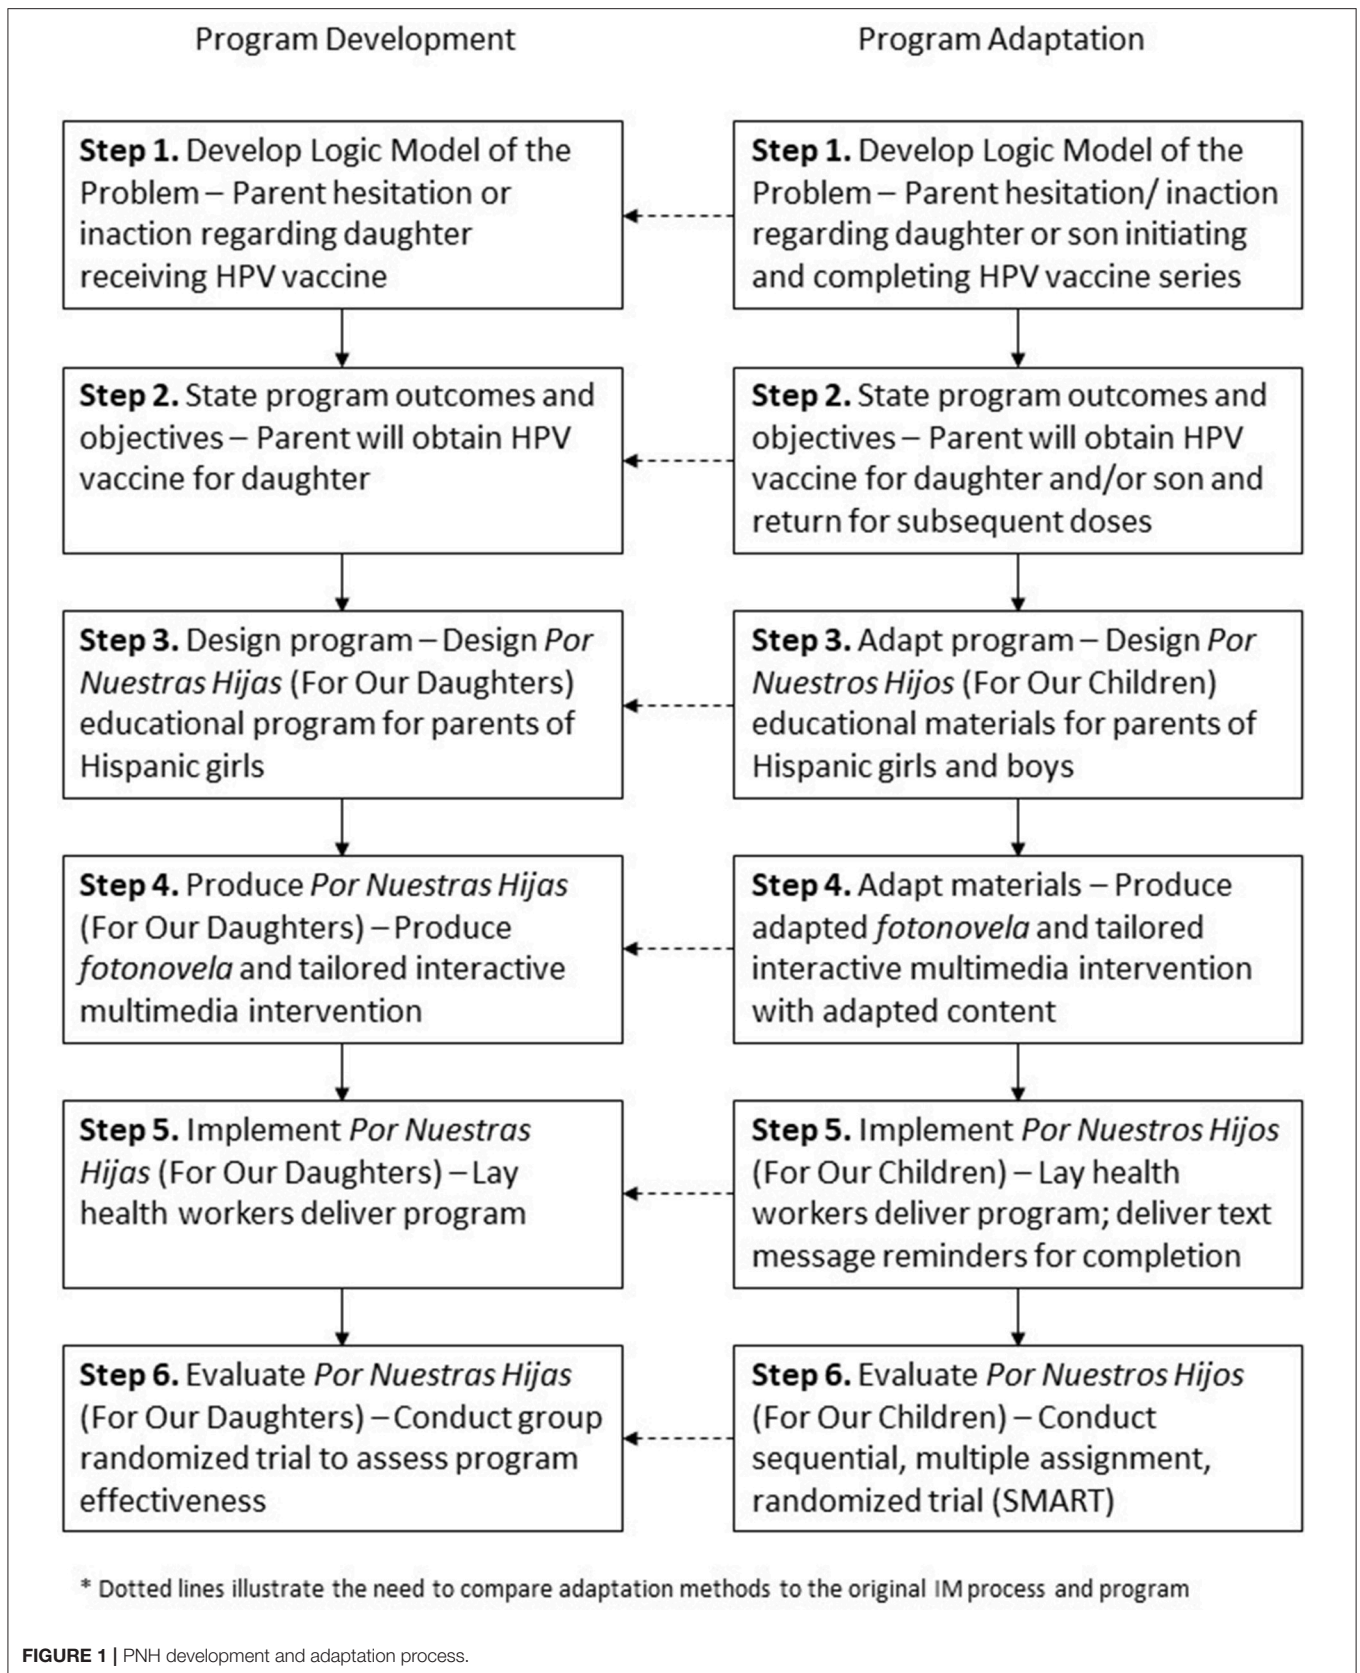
Program Development

Step 1. Develop Logic Model of the Problem – Parent hesitation or inaction regarding daughter receiving HPV vaccine

Step 2. State program outcomes and objectives – Parent will obtain HPV vaccine for daughter

Step 3. Design program – Design Por Nuestras Hijas (For Our Daughters) educational program for parents of Hispanic girls

Step 4. Produce Por Nuestras Hijas (For Our Daughters) – Produce fotonovela and tailored interactive multimedia intervention

Step 5. Implement Por Nuestras Hijas (For Our Daughters) – Lay health workers deliver program

Step 6. Evaluate Por Nuestras Hijas (For Our Daughters) – Conduct group randomized trial to assess program effectiveness

Program Adaptation

Step 1. Develop Logic Model of the Problem – Parent hesitation/ inaction regarding daughter or son initiating and completing HPV vaccine series

Step 2. State program outcomes and objectives – Parent will obtain HPV vaccine for daughter and/or son and return for subsequent doses

Step 3. Adapt program – Design Por Nuestros Hijos (For Our Children) educational materials for parents of Hispanic girls and boys

Step 4. Adapt materials – Produce adapted fotonovela and tailored interactive multimedia intervention with adapted content

Step 5. Implement Por Nuestros Hijos (For Our Children) – Lay health workers deliver program; deliver text message reminders for completion

Step 6. Evaluate Por Nuestros Hijos (For Our Children) – Conduct sequential, multiple assignment, randomized trial (SMART)

* Dotted lines illustrate the need to compare adaptation methods to the original IM process and program

FIGURE 1 | PNH development and adaptation process.